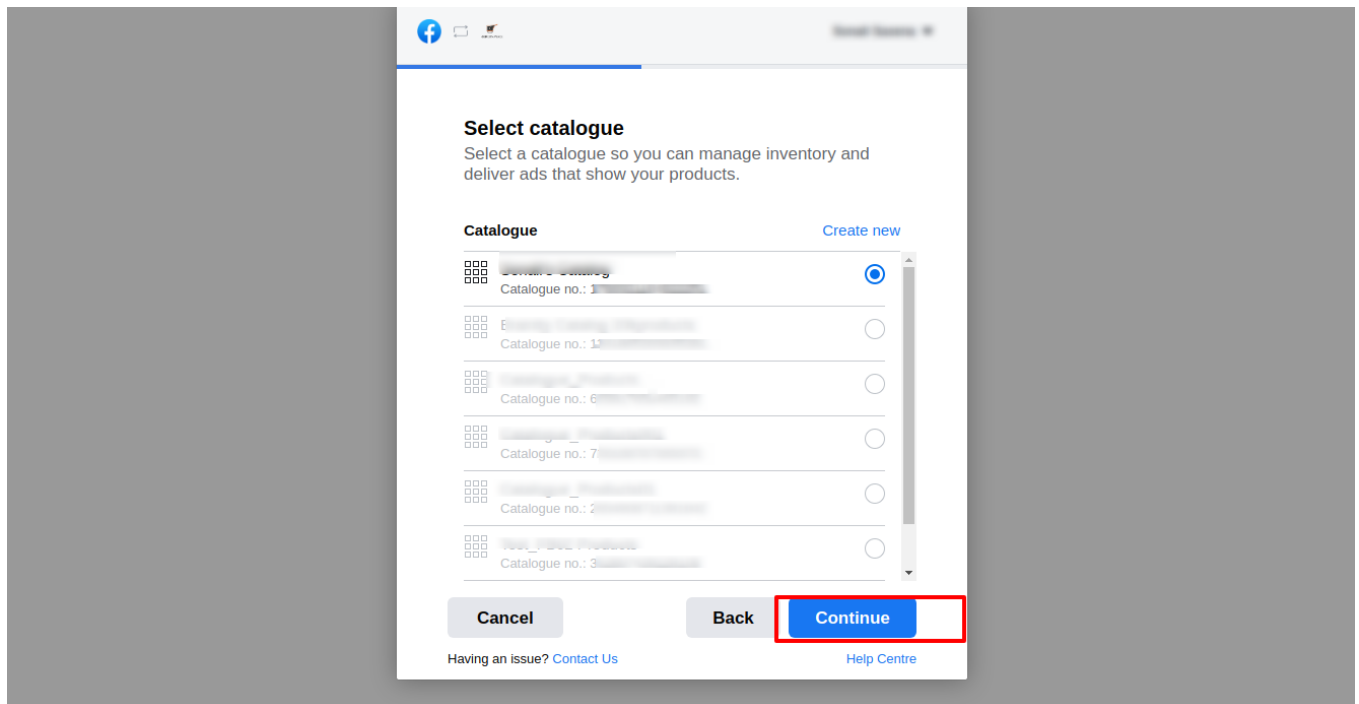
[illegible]

Select catalogue
Select a catalogue so you can manage inventory and deliver ads that show your products.

Catalogue
Create new

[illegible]
Catalogue no.: 1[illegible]

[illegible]
Catalogue no.: 1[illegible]

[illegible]
Catalogue no.: 6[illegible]

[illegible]
Catalogue no.: 7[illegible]

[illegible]
Catalogue no.: 2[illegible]

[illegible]
Catalogue no.: 3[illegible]

Cancel
Back
Continue

Having an issue? Contact Us
Help Centre